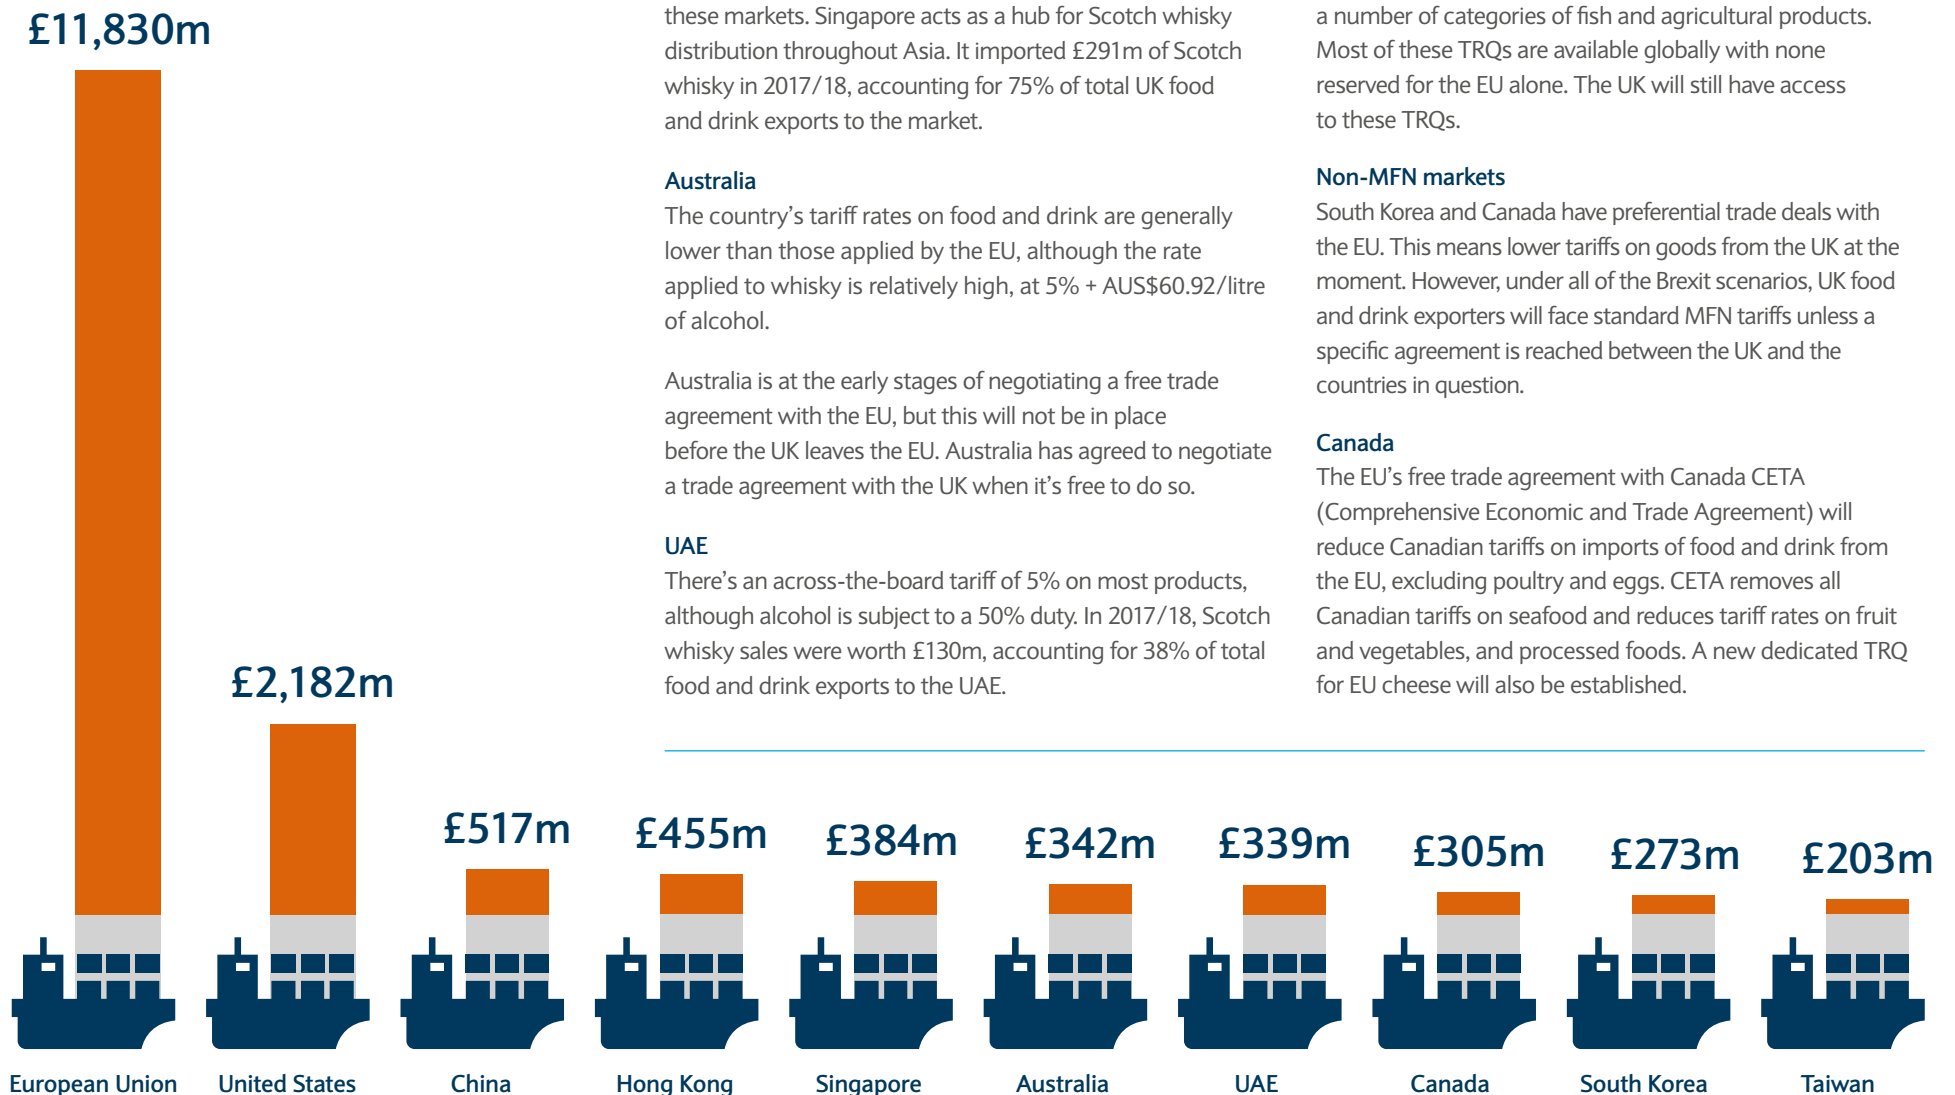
£11,830m

£2,182m

these markets. Singapore acts as a hub for Scotch whisky distribution throughout Asia. It imported £291m of Scotch whisky in 2017/18, accounting for 75% of total UK food and drink exports to the market.

Australia
The country's tariff rates on food and drink are generally lower than those applied by the EU, although the rate applied to whisky is relatively high, at 5% + AUS$60.92/litre of alcohol.

Australia is at the early stages of negotiating a free trade agreement with the EU, but this will not be in place before the UK leaves the EU. Australia has agreed to negotiate a trade agreement with the UK when it's free to do so.

UAE
There's an across-the-board tariff of 5% on most products, although alcohol is subject to a 50% duty. In 2017/18, Scotch whisky sales were worth £130m, accounting for 38% of total food and drink exports to the UAE.

a number of categories of fish and agricultural products. Most of these TRQs are available globally with none reserved for the EU alone. The UK will still have access to these TRQs.

Non-MFN markets
South Korea and Canada have preferential trade deals with the EU. This means lower tariffs on goods from the UK at the moment. However, under all of the Brexit scenarios, UK food and drink exporters will face standard MFN tariffs unless a specific agreement is reached between the UK and the countries in question.

Canada
The EU's free trade agreement with Canada CETA (Comprehensive Economic and Trade Agreement) will reduce Canadian tariffs on imports of food and drink from the EU, excluding poultry and eggs. CETA removes all Canadian tariffs on seafood and reduces tariff rates on fruit and vegetables, and processed foods. A new dedicated TRQ for EU cheese will also be established.

£517m £455m £384m £342m £339m £305m £273m £203m

European Union United States China Hong Kong Singapore Australia UAE Canada South Korea Taiwan